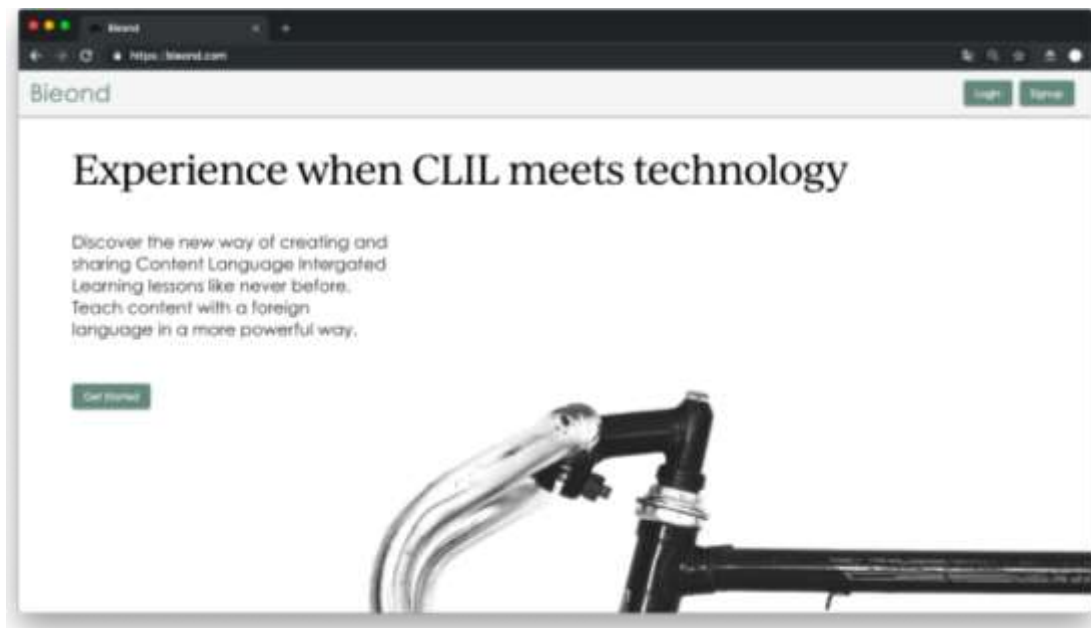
Bieond

https://bieond.com

Bieond

Login Signup

Experience when CLIL meets technology

Discover the new way of creating and sharing Content Language Intergated Learning lessons like never before. Teach content with a foreign language in a more powerful way.

Get Started